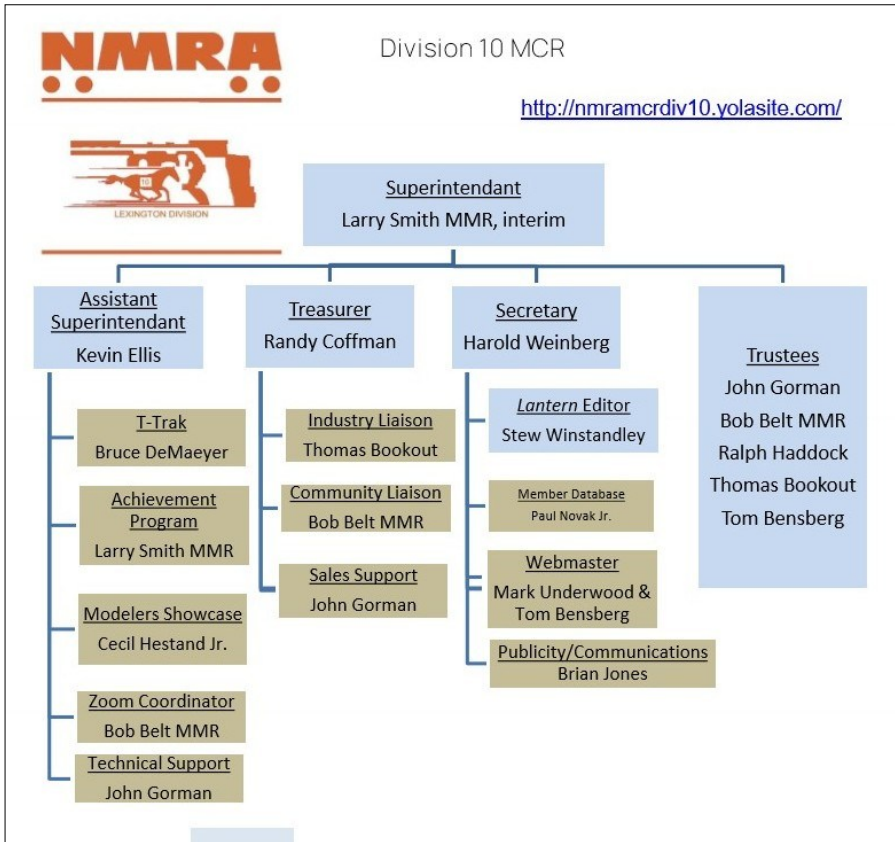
NMRA

Division 10 MCR

http://nmramcrdiv10.yolasite.com/

10
LEXINGTON DIVISION

Superintendant
Larry Smith MMR, interim

Assistant Superintendant
Kevin Ellis

T-Trak
Bruce DeMaeyer

Achievement Program
Larry Smith MMR

Modelers Showcase
Cecil Hestand Jr.

Zoom Coordinator
Bob Belt MMR

Technical Support
John Gorman

Treasurer
Randy Coffman

Industry Liaison
Thomas Bookout

Community Liaison
Bob Belt MMR

Sales Support
John Gorman

Secretary
Harold Weinberg

Lantern Editor
Stew Winstandley

Member Database
Paul Novak Jr.

Webmaster
Mark Underwood & Tom Bensberg

Publicity/Communications
Brian Jones

Trustees
John Gorman
Bob Belt MMR
Ralph Haddock
Thomas Bookout
Tom Bensberg